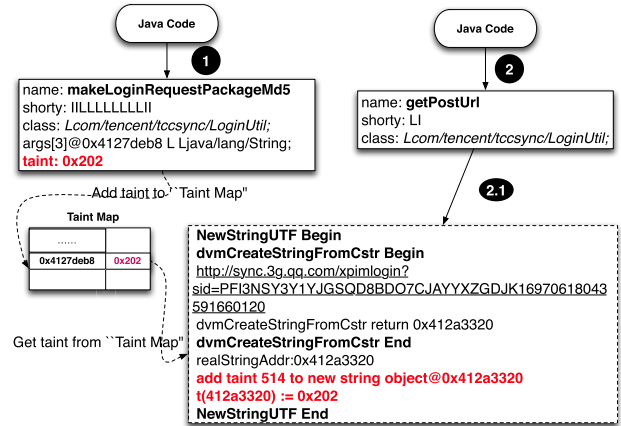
Java Code

1

name: makeLoginRequestPackageMd5
shorty: IILLLLLLLLII
class: Lcom/tencent/tccsync/LoginUtil;
args[3]@0x4127deb8 L Ljava/lang/String;
taint: 0x202

Add taint to ``Taint Map"

Taint Map

| ...... | |
|---|---|
| 0x4127deb8 | 0x202 |
| | |

Get taint from ``Taint Map"

Java Code

2

name: getPostUrl
shorty: LI
class: Lcom/tencent/tccsync/LoginUtil;

2.1

NewStringUTF Begin
dvmCreateStringFromCstr Begin
http://sync.3g.qq.com/xpimlogin?sid=PFI3NSY3Y1YJGSQD8BDO7CJAYYXZGDJK16970618043591660120
dvmCreateStringFromCstr return 0x412a3320
dvmCreateStringFromCstr End
realStringAddr:0x412a3320
add taint 514 to new string object@0x412a3320
t(412a3320) := 0x202
NewStringUTF End